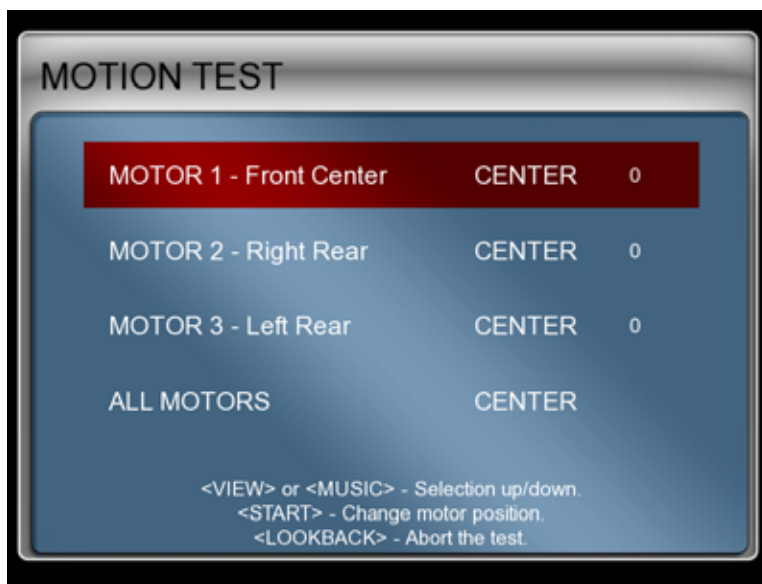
MOTION TEST

| | | |
|---|---|---|
| MOTOR 1 - Front Center | CENTER | 0 |
| MOTOR 2 - Right Rear | CENTER | 0 |
| MOTOR 3 - Left Rear | CENTER | 0 |
| ALL MOTORS | CENTER | |

<VIEW> or <MUSIC> - Selection up/down.
<START> - Change motor position.
<LOOKBACK> - Abort the test.